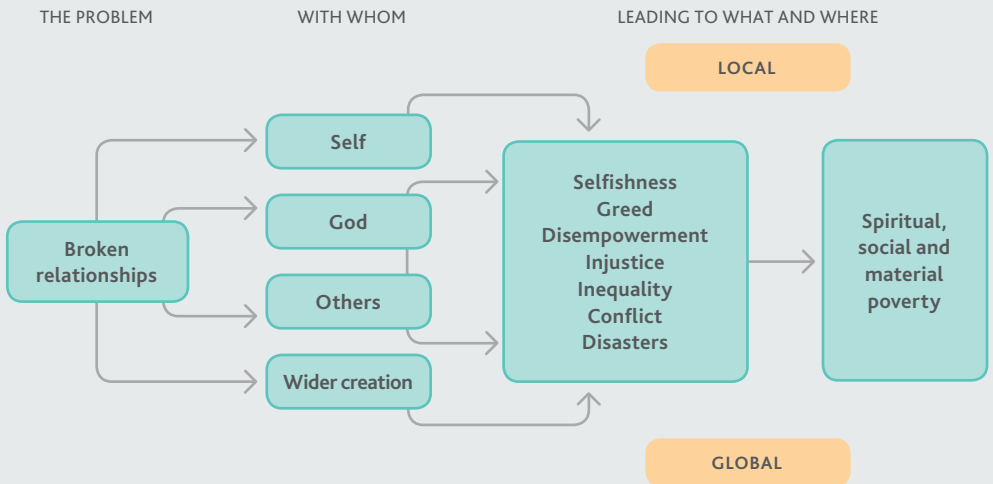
THE PROBLEM

WITH WHOM

LEADING TO WHAT AND WHERE

LOCAL

Broken relationships

Self

God

Others

Wider creation

Selfishness
Greed
Disempowerment
Injustice
Inequality
Conflict
Disasters

Spiritual, social and material poverty

GLOBAL